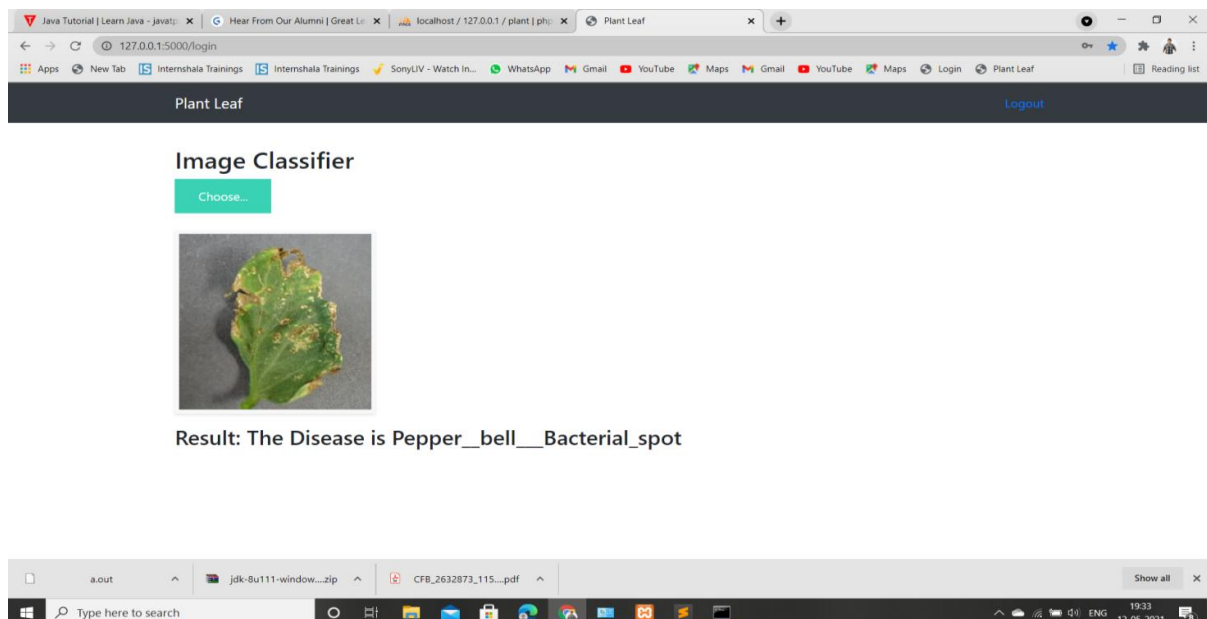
Java Tutorial | Learn Java - javatp ×
Hear From Our Alumni | Great Le ×
localhost / 127.0.0.1 / plant | php ×
Plant Leaf ×
+

127.0.0.1:5000/login

Apps New Tab Internshala Trainings Internshala Trainings SonyLIV - Watch In... WhatsApp Gmail YouTube Maps Gmail YouTube Maps Login Plant Leaf Reading list

Plant Leaf Logout

Image Classifier

Choose...

Result: The Disease is Pepper__bell___Bacterial_spot

a.out
jdk-8u111-window....zip
CFB_2632873_115....pdf
Show all ×

Type here to search
ENG 19:33 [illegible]